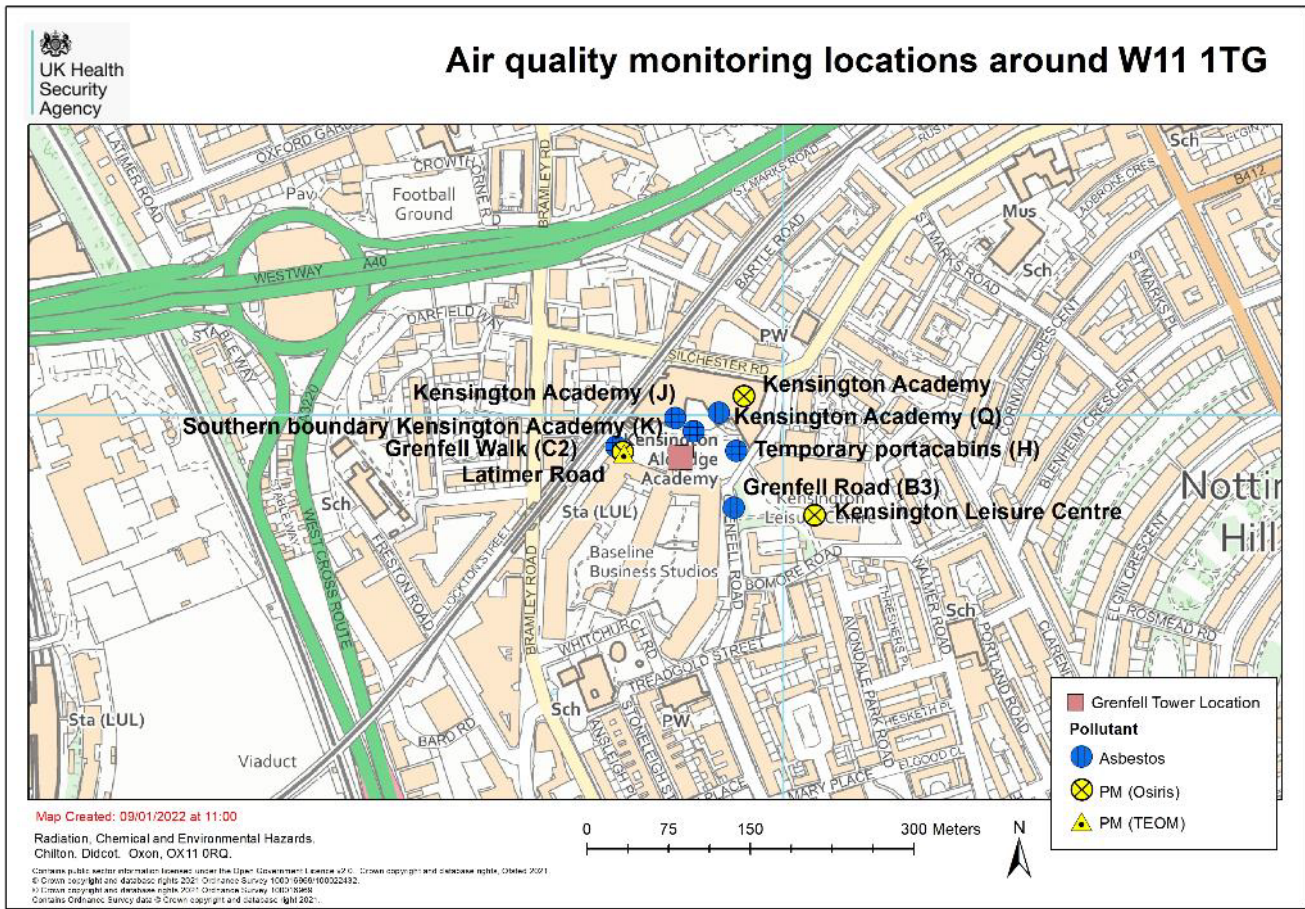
UK Health Security Agency

Air quality monitoring locations around W11 1TG

OXFORD GARDENS
LATIMER ROAD
CROWTHORNE RD
BRAMLEY RD
Pav
Football Ground
WESTWAY A40
STABLE WAY
DARFIELD WAY
BARTLE ROAD
ST MARKS ROAD
Mus
Sch
PW
SILCHESTER RD
CORNWALL CRESCENT
BLENHEIM CRESCENT
Kensington Academy (J)
Kensington Academy
Kensington Academy (Q)
Southern boundary Kensington Academy (K)
Grenfell Walk (C2)
Temporary portacabins (H)
Latimer Road
Kensington Aldridge Academy
Grenfell Road (B3)
Kensington Leisure Centre
Notting Hill
Sch
FRESTON ROAD
Sta (LUL)
WEST CROSS ROUTE
LOCKTON STREET
Baseline Business Studios
BRAMLEY ROAD
BOMORE ROAD
WALMER ROAD
PORTLAND ROAD
ELGIN CRESCENT
ROSMEAD RD
WHITCHURCH RD
TREADGOLD STREET
AVONDALE PARK ROAD
HESKETH PL
Sch
PW
Sch
Sta (LUL)
BARD RD
Viaduct
MARY PLACE
ELGOOD CL
B412

Grenfell Tower Location
Pollutant
Asbestos
PM (Osiris)
PM (TEOM)

Map Created: 09/01/2022 at 11:00
Radiation, Chemical and Environmental Hazards, Chilton, Didcot, Oxon, OX11 0RQ.
Contains public sector information licensed under the Open Government Licence v3.0. Crown copyright and database rights, Ofsted 2021
© Crown copyright and database rights 2021 Ordnance Survey 100016969/100022432.
© Crown copyright and database rights 2021 Ordnance Survey 100018969
Contains Ordnance Survey data © Crown copyright and database right 2021.

0 75 150 300 Meters
N